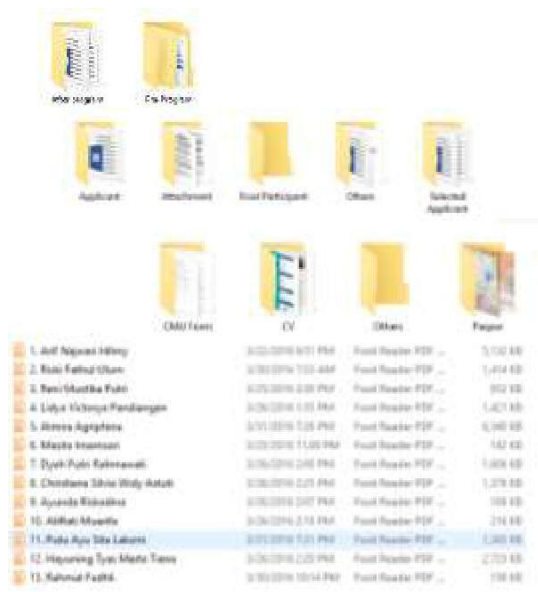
After Program
Pre Program

Applicant
Attachment
Final Participant
Others
Selected Applicant

CMU Form
CV
Others
Passport

| | | | |
|---|---|---|---|
| 1. Arif Nguwan Hilmy | 3/22/2016 6:51 PM | Foxit Reader PDF ... | 5,132 KB |
| 2. Rizki Fathul Ulum | 3/22/2016 7:53 AM | Foxit Reader PDF ... | 1,414 KB |
| 3. Beni Mustika Putri | 3/25/2016 8:08 PM | Foxit Reader PDF ... | 852 KB |
| 4. Lidya Victorya Pandiangan | 3/26/2016 1:35 PM | Foxit Reader PDF ... | 1,421 KB |
| 5. Annisa Agitgfana | 3/31/2016 7:28 PM | Foxit Reader PDF ... | 6,348 KB |
| 6. Masita Imamsari | 3/31/2016 11:08 PM | Foxit Reader PDF ... | 182 KB |
| 7. Dyah Putri Rahmawati | 3/26/2016 2:05 PM | Foxit Reader PDF ... | 1,606 KB |
| 8. Christiana Silvia Widy Astuti | 3/26/2016 2:25 PM | Foxit Reader PDF ... | 1,378 KB |
| 9. Ayunda Riskadina | 3/26/2016 2:07 PM | Foxit Reader PDF ... | 199 KB |
| 10. Afifah Muarifa | 3/26/2016 2:13 PM | Foxit Reader PDF ... | 218 KB |
| 11. Ruta Ayu Sita Laksmi | 3/31/2016 7:21 PM | Foxit Reader PDF ... | 1,365 KB |
| 12. Hayuning Tyas Mastu Tiana | 3/26/2016 2:20 PM | Foxit Reader PDF ... | 2,733 KB |
| 13. Rahmat Fadhil | 3/26/2016 10:14 PM | Foxit Reader PDF ... | 138 KB |